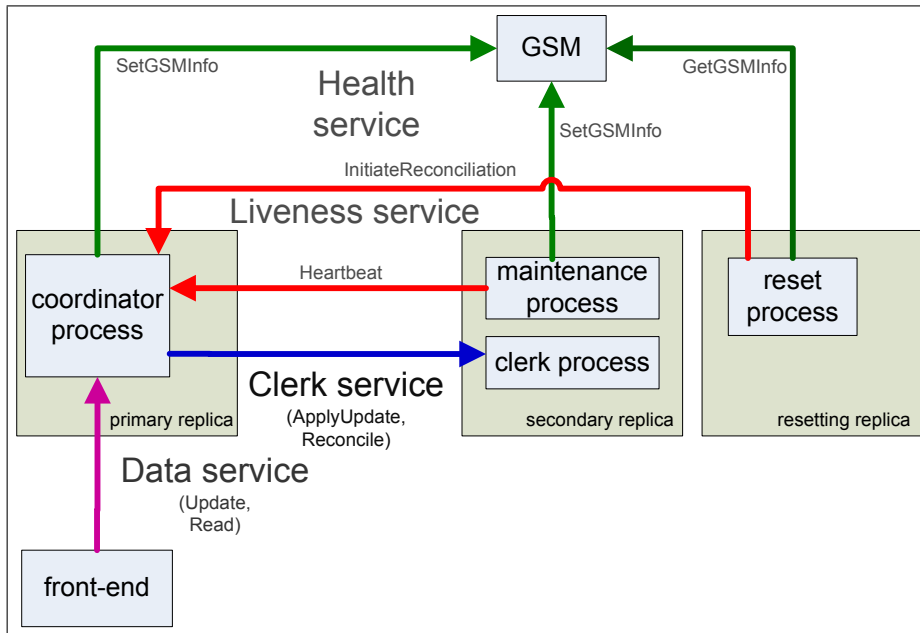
GSM

SetGSMInfo

GetGSMInfo

Health service

SetGSMInfo

InitiateReconciliation

Liveness service

Heartbeat

coordinator process

maintenance process

reset process

clerk process

Clerk service

(ApplyUpdate, Reconcile)

primary replica

secondary replica

resetting replica

Data service

(Update, Read)

front-end